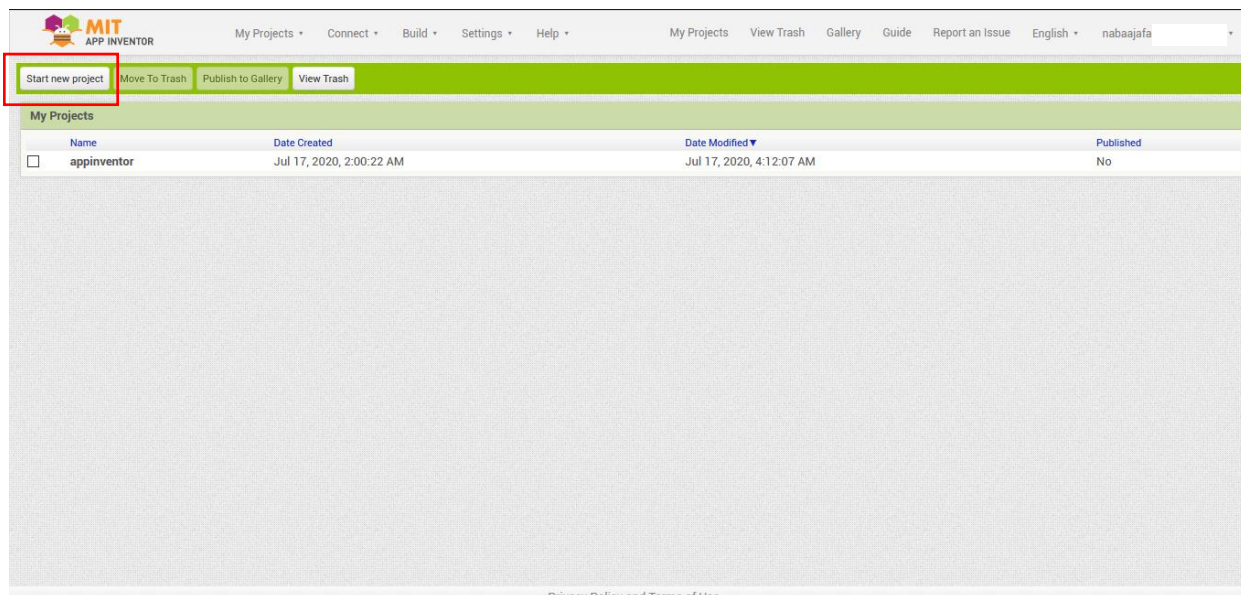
MIT APP INVENTOR

My Projects ▾ Connect ▾ Build ▾ Settings ▾ Help ▾

My Projects View Trash Gallery Guide Report an Issue English ▾ nabaajafa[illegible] ▾

Start new project Move To Trash Publish to Gallery View Trash

My Projects

| | Name | Date Created | Date Modified ▼ | Published |
|---|---|---|---|---|
| ☐ | appinventor | Jul 17, 2020, 2:00:22 AM | Jul 17, 2020, 4:12:07 AM | No |

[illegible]